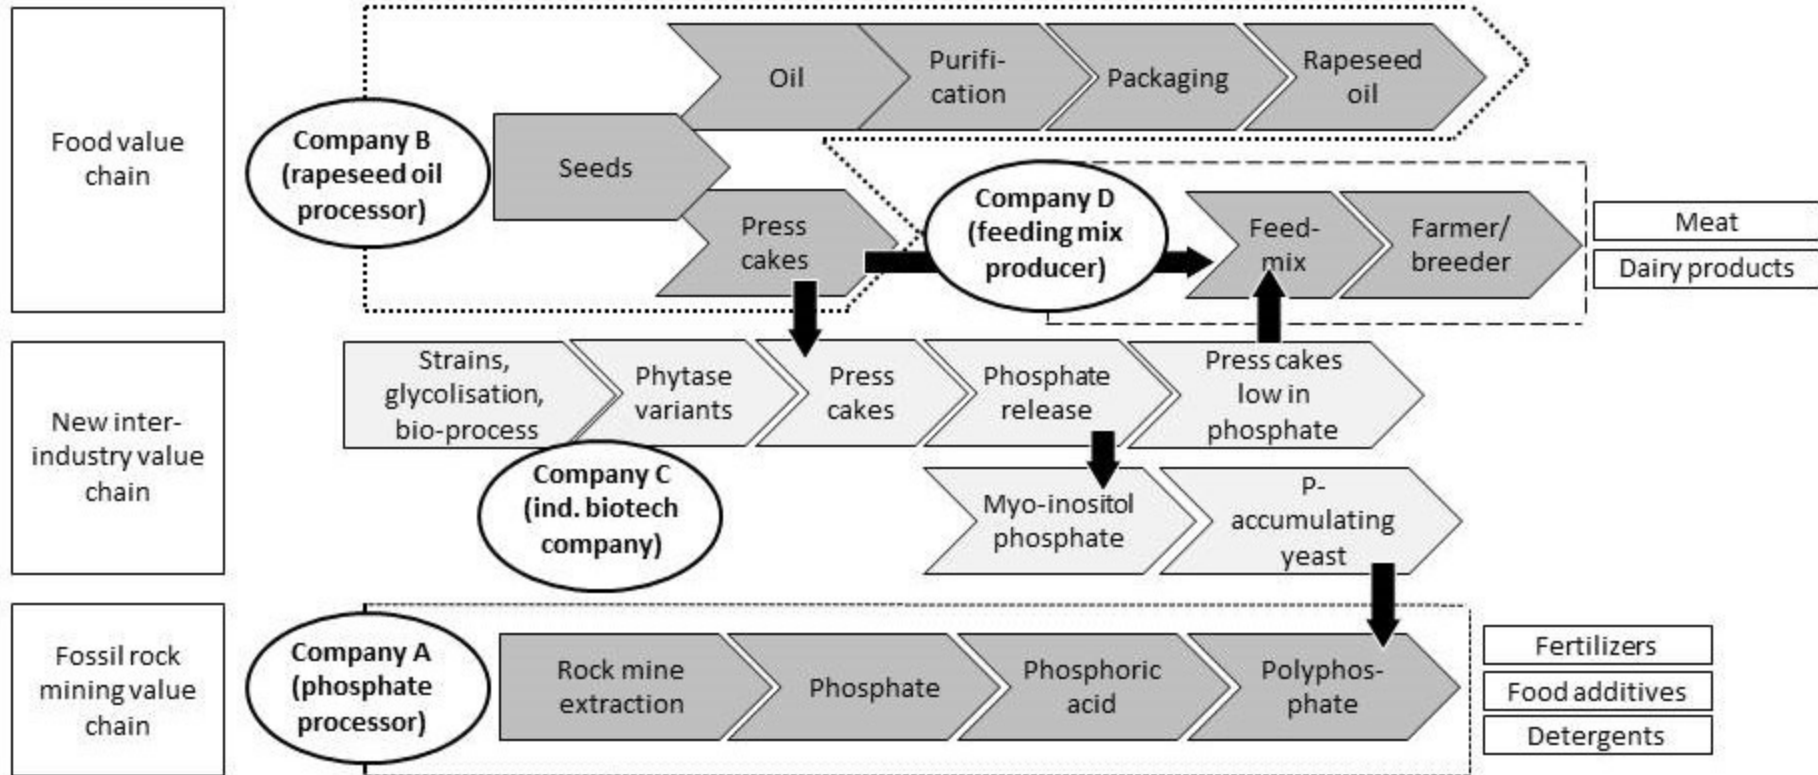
Food value chain

Company B (rapeseed oil processor)

Oil

Purification

Packaging

Rapeseed oil

Seeds

Press cakes

Company D (feeding mix producer)

Feed-mix

Farmer/ breeder

Meat

Dairy products

New inter-industry value chain

Strains, glycolisation, bio-process

Phytase variants

Press cakes

Phosphate release

Press cakes low in phosphate

Company C (ind. biotech company)

Myo-inositol phosphate

P-accumulating yeast

Fossil rock mining value chain

Company A (phosphate processor)

Rock mine extraction

Phosphate

Phosphoric acid

Polyphosphate

Fertilizers

Food additives

Detergents